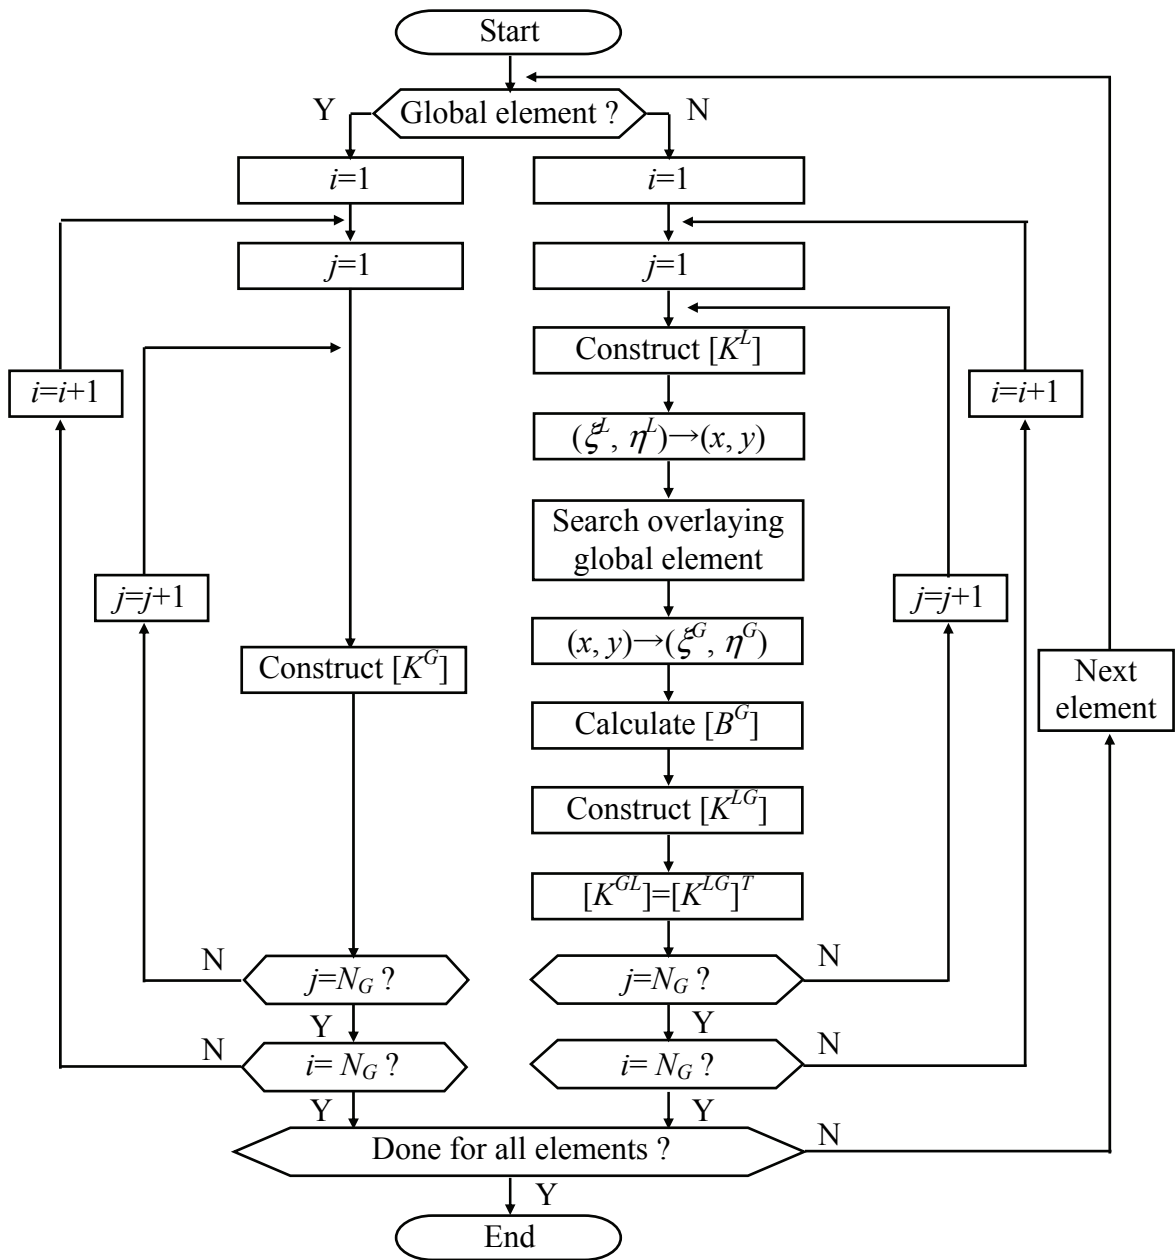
Start

Y Global element ? N

$i$=1

$i$=1

$j$=1

$j$=1

Construct $[K^L]$

$i$=$i$+1

$i$=$i$+1

$(\xi^L, \eta^L) \rightarrow (x, y)$

Search overlaying global element

$j$=$j$+1

$j$=$j$+1

$(x, y) \rightarrow (\xi^G, \eta^G)$

Construct $[K^G]$

Next element

Calculate $[B^G]$

Construct $[K^{LG}]$

$[K^{GL}]=[K^{LG}]^T$

N $j=N_G$ ?

$j=N_G$ ? N

Y

Y

N $i= N_G$ ?

$i= N_G$ ? N

Y

Y

Done for all elements ? N

Y

End